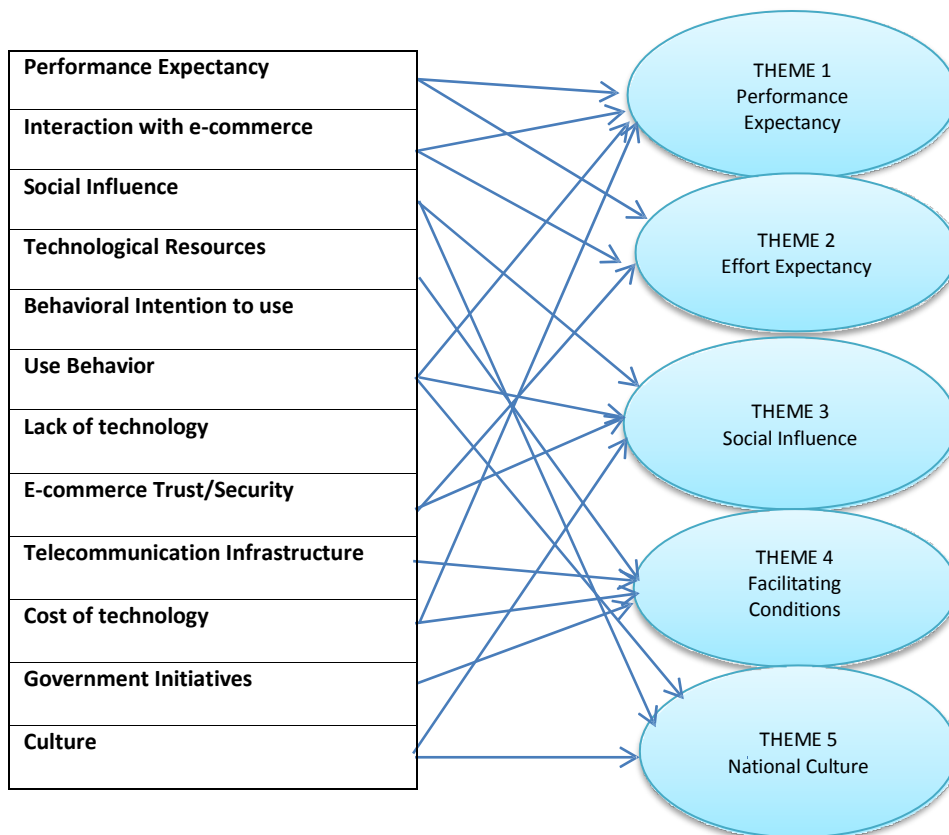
| Performance Expectancy |
|---|
| Interaction with e-commerce |
| Social Influence |
| Technological Resources |
| Behavioral Intention to use |
| Use Behavior |
| Lack of technology |
| E-commerce Trust/Security |
| Telecommunication Infrastructure |
| Cost of technology |
| Government Initiatives |
| Culture |

THEME 1
Performance Expectancy

THEME 2
Effort Expectancy

THEME 3
Social Influence

THEME 4
Facilitating Conditions

THEME 5
National Culture